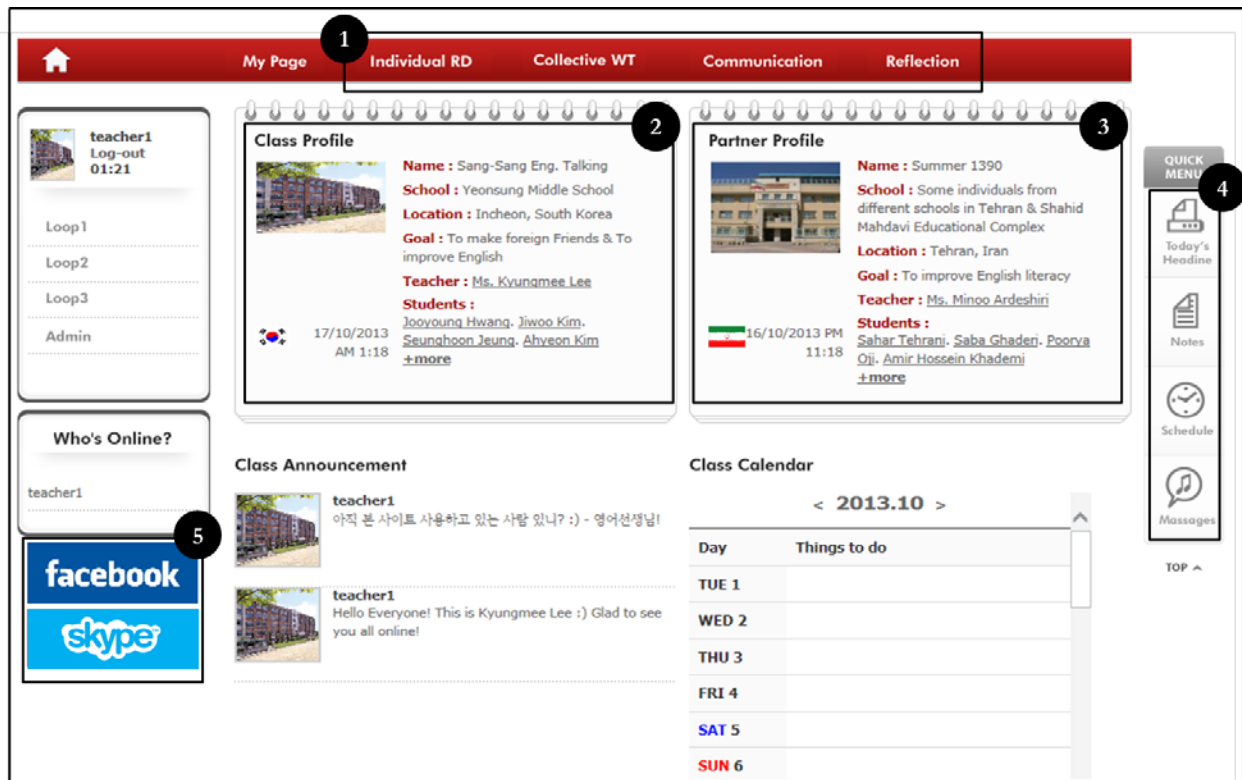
My Page
1
Individual RD
Collective WT
Communication
Reflection

teacher1
Log-out
01:21

Loop1
Loop2
Loop3
Admin

Who's Online?
teacher1

5
facebook
skype

Class Profile
2
Name : Sang-Sang Eng. Talking
School : Yeonsung Middle School
Location : Incheon, South Korea
Goal : To make foreign Friends & To improve English
Teacher : Ms. Kyungmee Lee
Students :
Jooyoung Hwang, Jiwoo Kim, Seunghoon Jeung, Ahyeon Kim
+more
17/10/2013 AM 1:18

Partner Profile
3
Name : Summer 1390
School : Some individuals from different schools in Tehran & Shahid Mahdavi Educational Complex
Location : Tehran, Iran
Goal : To improve English literacy
Teacher : Ms. Minoo Ardeshiri
Students :
Sahar Tehrani, Saba Ghaderi, Poorya Oji, Amir Hossein Khademi
+more
16/10/2013 PM 11:18

QUICK MENU
4
Today's Headine
Notes
Schedule
Massages
TOP

Class Announcement
teacher1
아직 본 사이트 사용하고 있는 사람 있니? :) - 영어선생님!
teacher1
Hello Everyone! This is Kyungmee Lee :) Glad to see you all online!

Class Calendar
< 2013.10 >

| Day | Things to do |
|---|---|
| TUE 1 | |
| WED 2 | |
| THU 3 | |
| FRI 4 | |
| SAT 5 | |
| SUN 6 | |